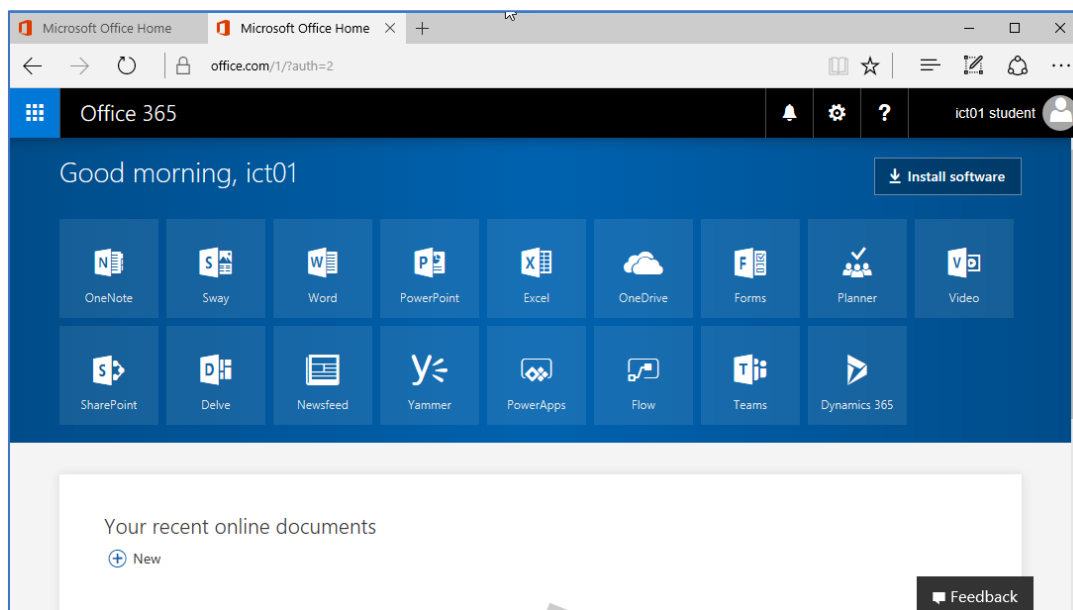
Microsoft Office Home
Microsoft Office Home
office.com/1/?auth=2
Office 365
?
ict01 student
Good morning, ict01
Install software
OneNote
Sway
Word
PowerPoint
Excel
OneDrive
Forms
Planner
Video
SharePoint
Delve
Newsfeed
Yammer
PowerApps
Flow
Teams
Dynamics 365
Your recent online documents
New
Feedback